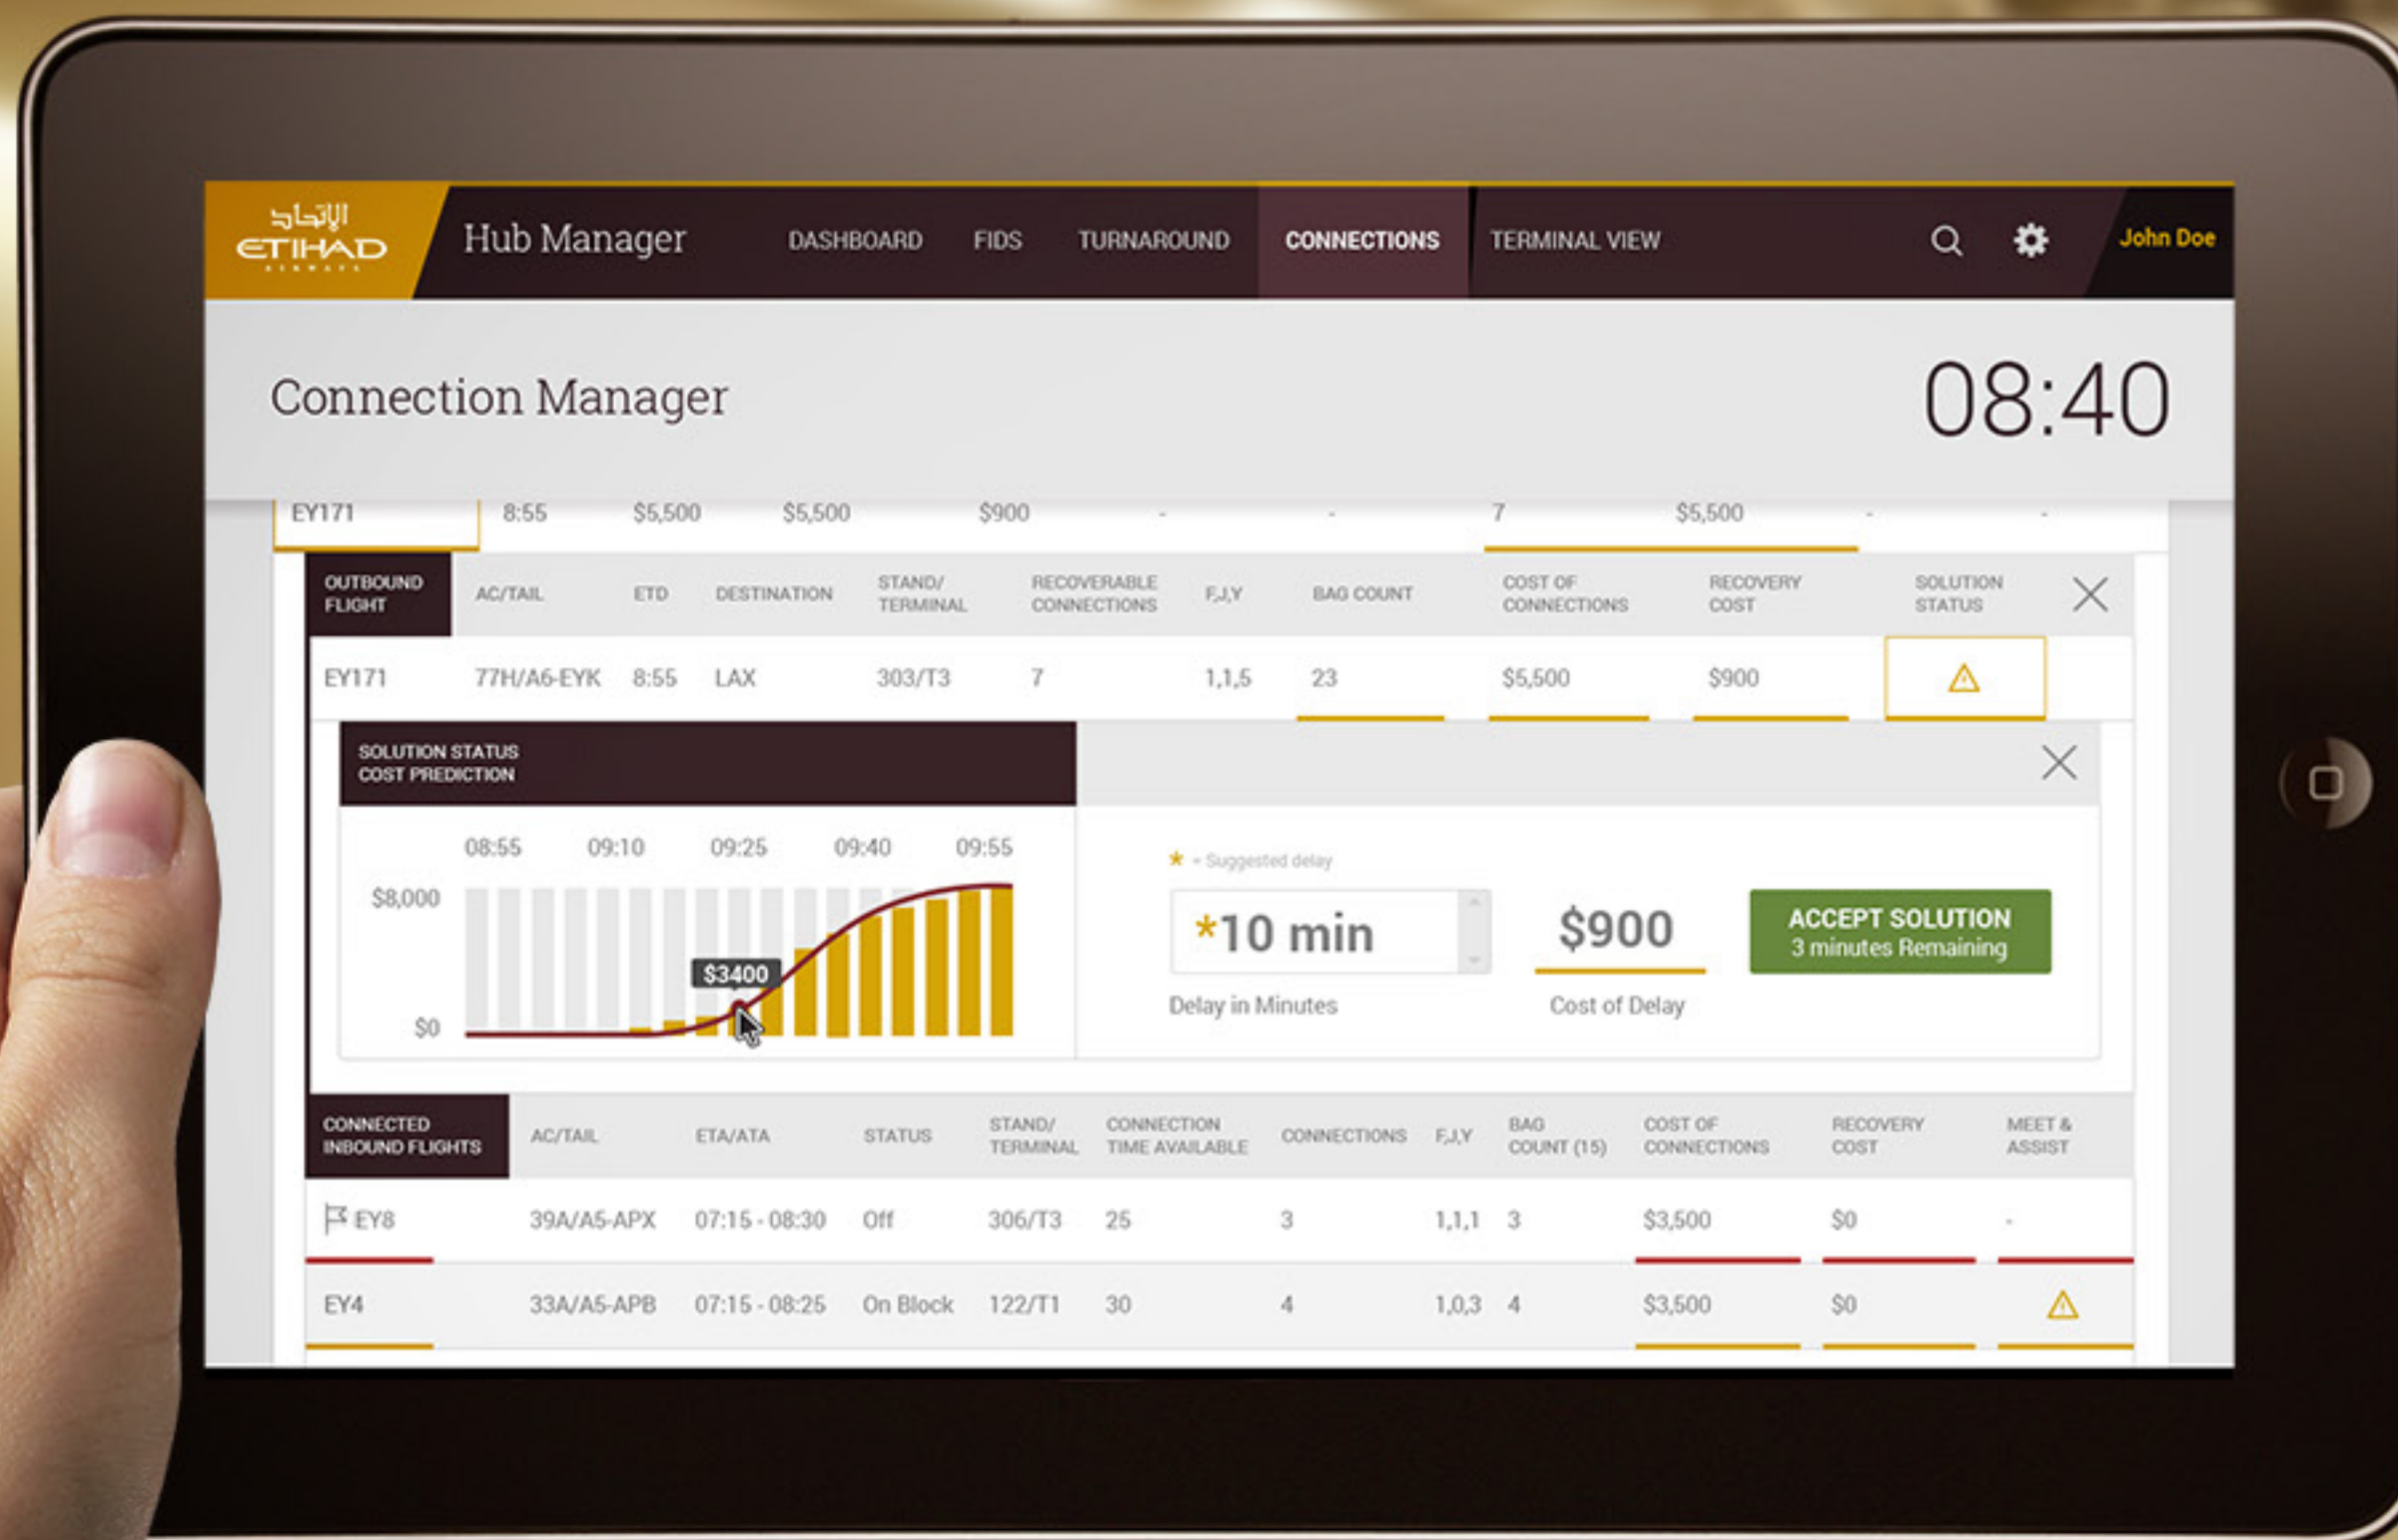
الاتحاد
ETIHAD
AIRWAYS

Hub Manager

DASHBOARD FIDS TURNAROUND CONNECTIONS TERMINAL VIEW

John Doe

Connection Manager

08:40

| EY171 | 8:55 | $5,500 | $5,500 | $900 | - | - | 7 | $5,500 | - | - |
|---|---|---|---|---|---|---|---|---|---|---|

| OUTBOUND FLIGHT | AC/TAIL | ETD | DESTINATION | STAND/ TERMINAL | RECOVERABLE CONNECTIONS | F,J,Y | BAG COUNT | COST OF CONNECTIONS | RECOVERY COST | SOLUTION STATUS |
|---|---|---|---|---|---|---|---|---|---|---|
| EY171 | 77H/A6-EYK | 8:55 | LAX | 303/T3 | 7 | 1,1,5 | 23 | $5,500 | $900 | ⚠ |

SOLUTION STATUS
COST PREDICTION

08:55 09:10 09:25 09:40 09:55

$8,000
$0
$3400

★ = Suggested delay

*10 min
Delay in Minutes

$900
Cost of Delay

ACCEPT SOLUTION
3 minutes Remaining

| CONNECTED INBOUND FLIGHTS | AC/TAIL | ETA/ATA | STATUS | STAND/ TERMINAL | CONNECTION TIME AVAILABLE | CONNECTIONS | F,J,Y | BAG COUNT (15) | COST OF CONNECTIONS | RECOVERY COST | MEET & ASSIST |
|---|---|---|---|---|---|---|---|---|---|---|---|
| EY8 | 39A/A5-APX | 07:15 - 08:30 | Off | 306/T3 | 25 | 3 | 1,1,1 | 3 | $3,500 | $0 | - |
| EY4 | 33A/A5-APB | 07:15 - 08:25 | On Block | 122/T1 | 30 | 4 | 1,0,3 | 4 | $3,500 | $0 | ⚠ |